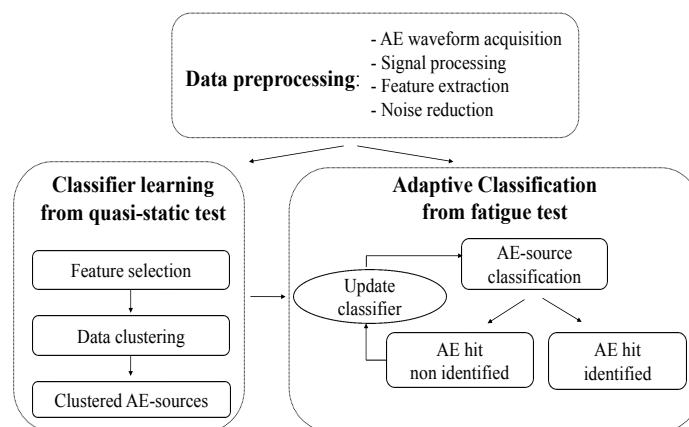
**Data preprocessing**:
- AE waveform acquisition
- Signal processing
- Feature extraction
- Noise reduction

**Classifier learning from quasi-static test**

Feature selection

Data clustering

Clustered AE-sources

**Adaptive Classification from fatigue test**

Update classifier

AE-source classification

AE hit non identified

AE hit identified